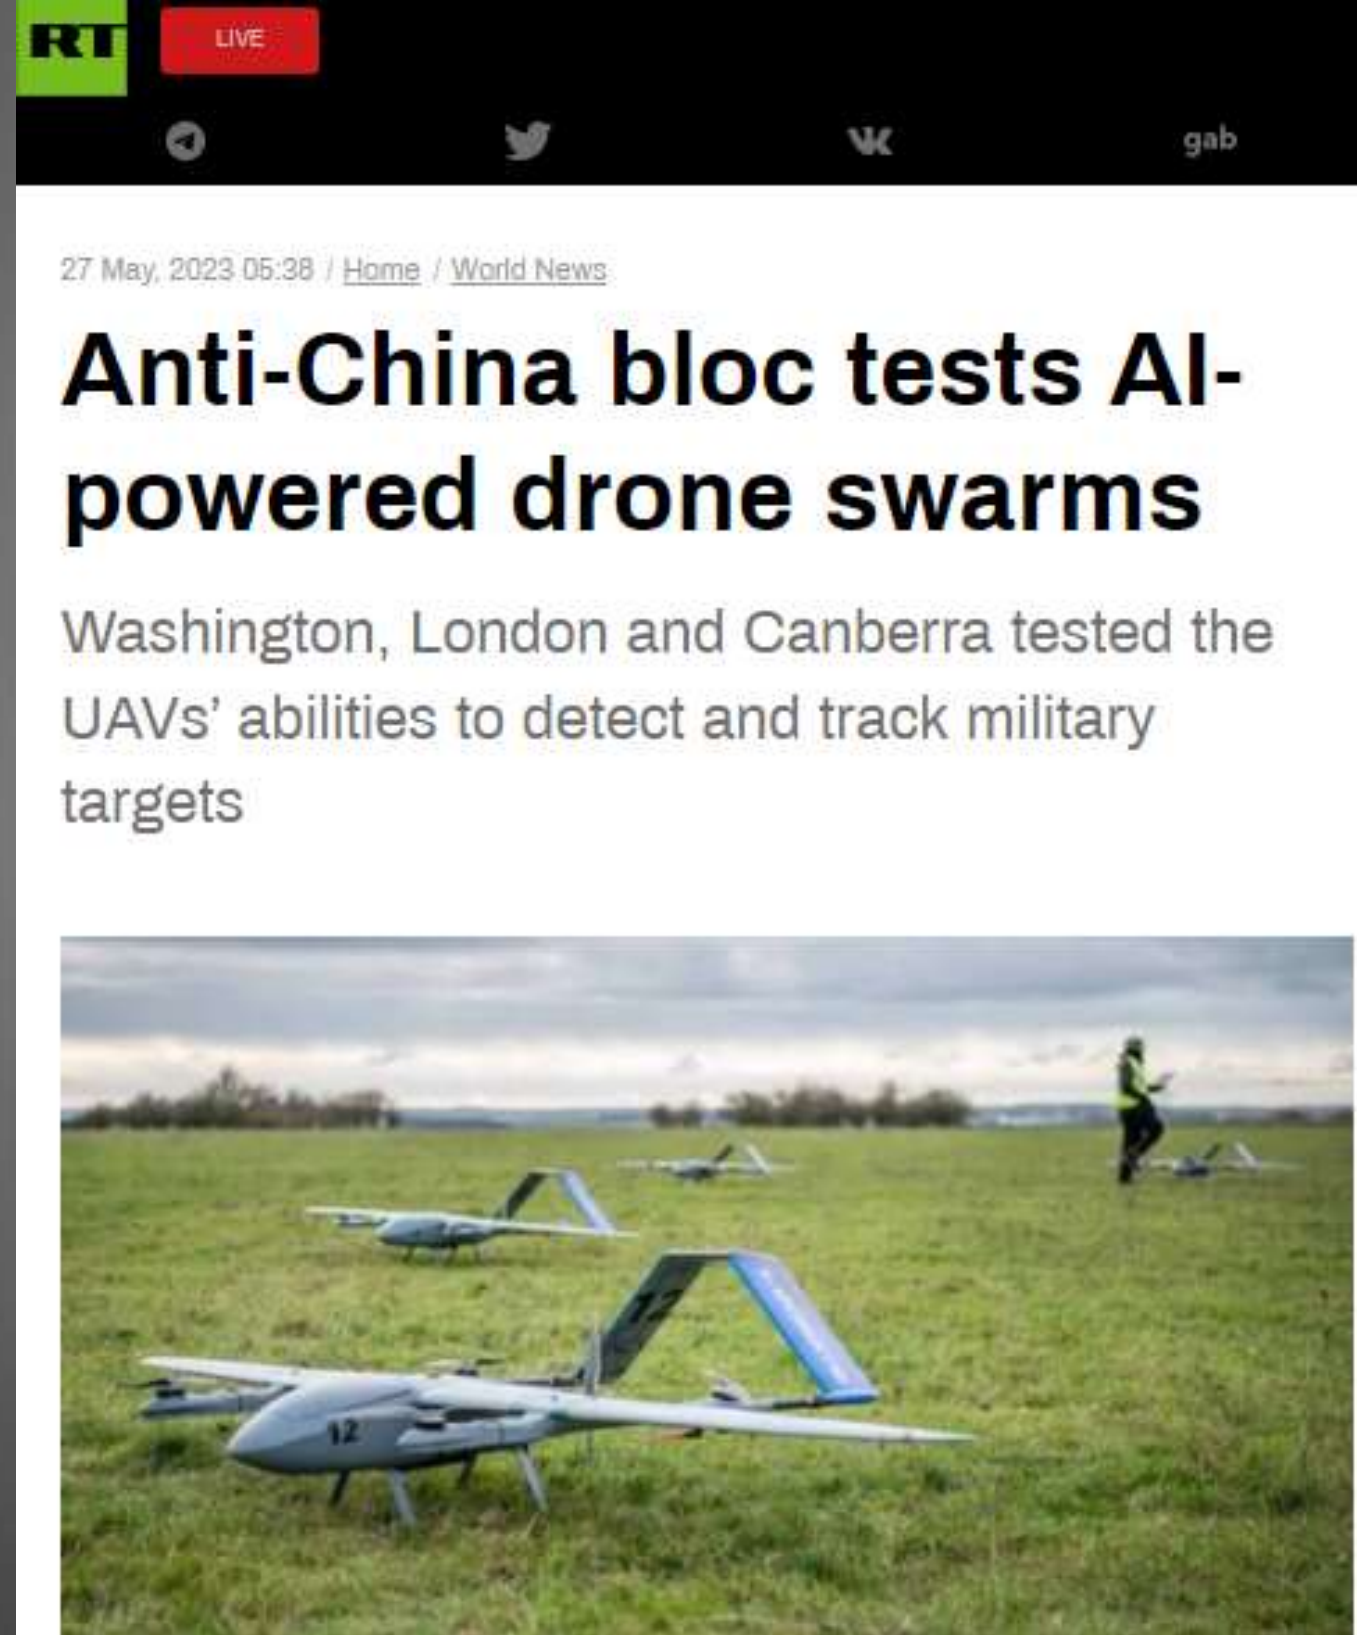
RT LIVE

gab

27 May, 2023 05:38 / Home / World News

Anti-China bloc tests AI-powered drone swarms

Washington, London and Canberra tested the UAVs' abilities to detect and track military targets

12